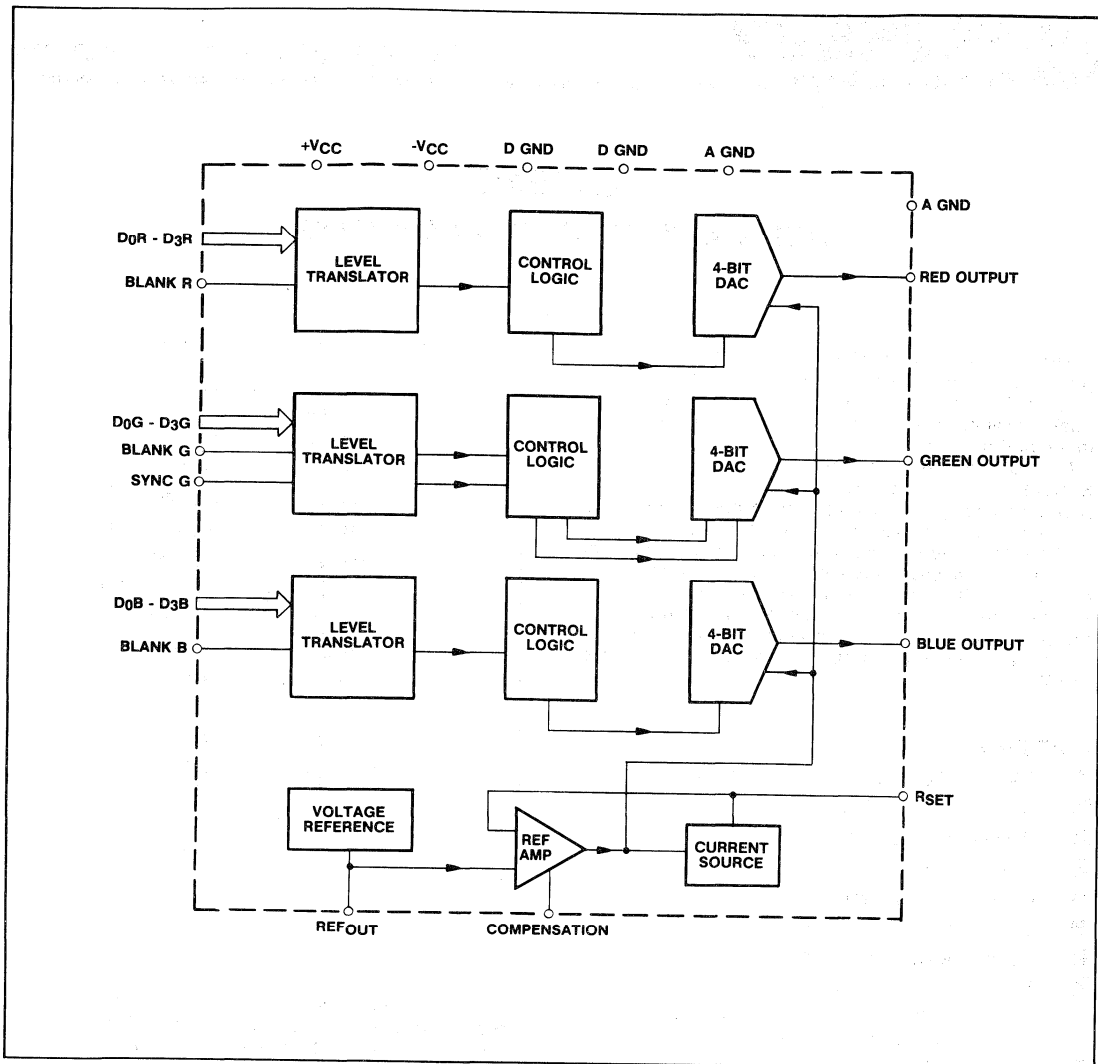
$+V_{CC}$ $-V_{CC}$ D GND D GND A GND

A GND

$D_0R$ - $D_3R$

BLANK R

LEVEL TRANSLATOR

CONTROL LOGIC

4-BIT DAC

RED OUTPUT

$D_0G$ - $D_3G$

BLANK G

SYNC G

LEVEL TRANSLATOR

CONTROL LOGIC

4-BIT DAC

GREEN OUTPUT

$D_0B$ - $D_3B$

BLANK B

LEVEL TRANSLATOR

CONTROL LOGIC

4-BIT DAC

BLUE OUTPUT

$R_{SET}$

VOLTAGE REFERENCE

REF AMP

CURRENT SOURCE

$REF_{OUT}$

COMPENSATION